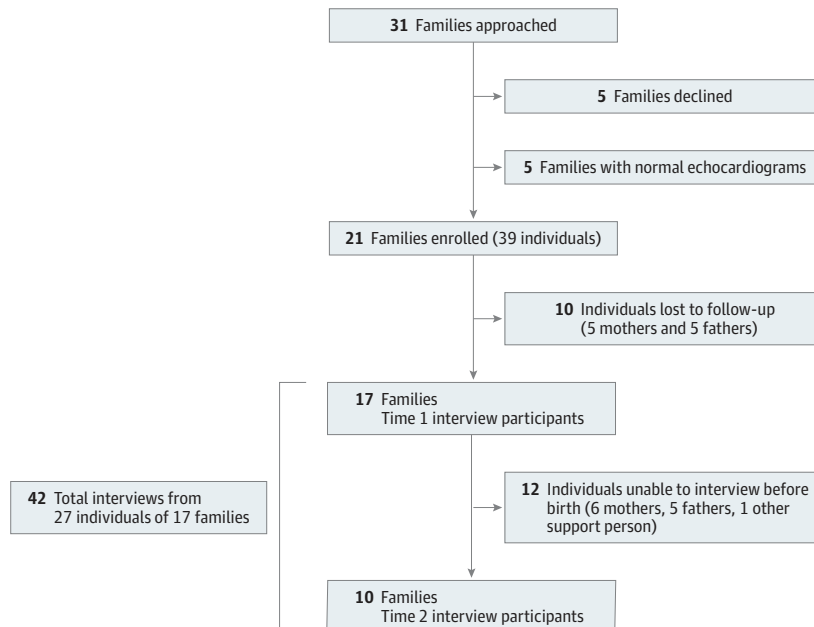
**31** Families approached

**5** Families declined

**5** Families with normal echocardiograms

**21** Families enrolled (39 individuals)

**10** Individuals lost to follow-up (5 mothers and 5 fathers)

**42** Total interviews from 27 individuals of 17 families

**17** Families
Time 1 interview participants

**12** Individuals unable to interview before birth (6 mothers, 5 fathers, 1 other support person)

**10** Families
Time 2 interview participants